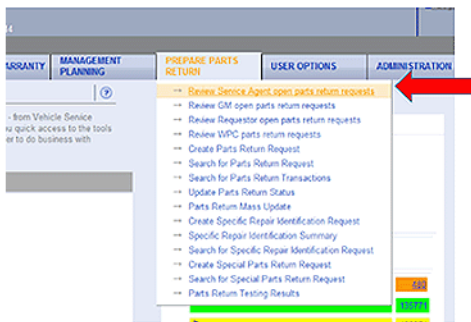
4

ARRANTY | MANAGEMENT PLANNING | PREPARE PARTS RETURN | USER OPTIONS | ADMINISTRATION

?

- from Vehicle Service
u quick access to the tools
er to do business with

→ Review Service Agent open parts return requests
→ Review GM open parts return requests
→ Review Requestor open parts return requests
→ Review WPC parts return requests
→ Create Parts Return Request
→ Search for Parts Return Request
→ Search for Parts Return Transactions
→ Update Parts Return Status
→ Parts Return Mass Update
→ Create Specific Repair Identification Request
→ Specific Repair Identification Summary
→ Search for Specific Repair Identification Request
→ Create Special Parts Return Request
→ Search for Special Parts Return Request
→ Parts Return Testing Results

482
135771
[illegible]